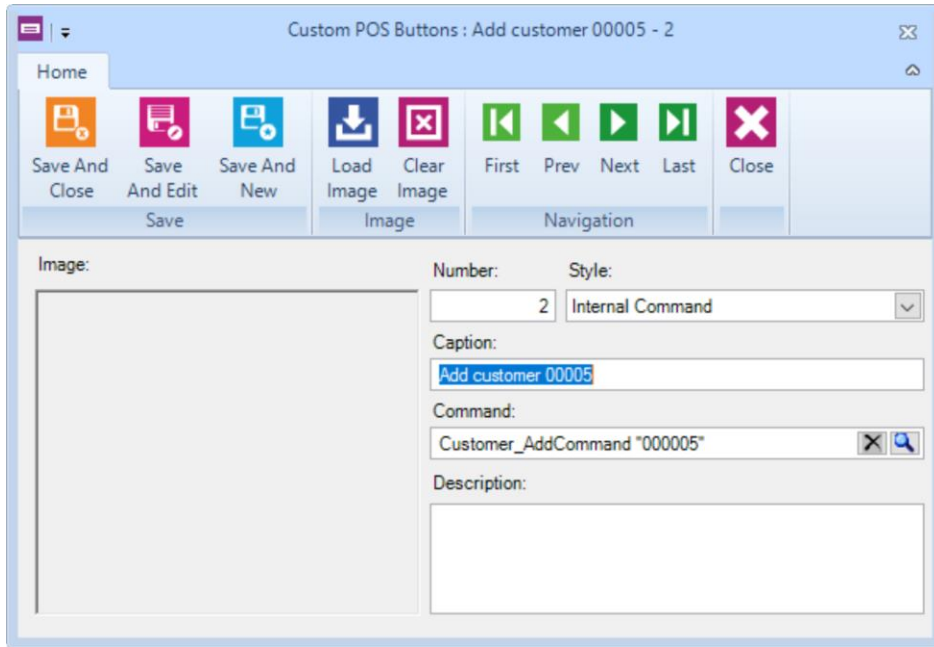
Custom POS Buttons : Add customer 00005 - 2

Home

Save And Close
Save And Edit
Save And New
Save

Load Image
Clear Image
Image

First
Prev
Next
Last
Navigation

Close

Image:

Number:
2
Style:
Internal Command

Caption:
Add customer 00005

Command:
Customer_AddCommand "000005"

Description: